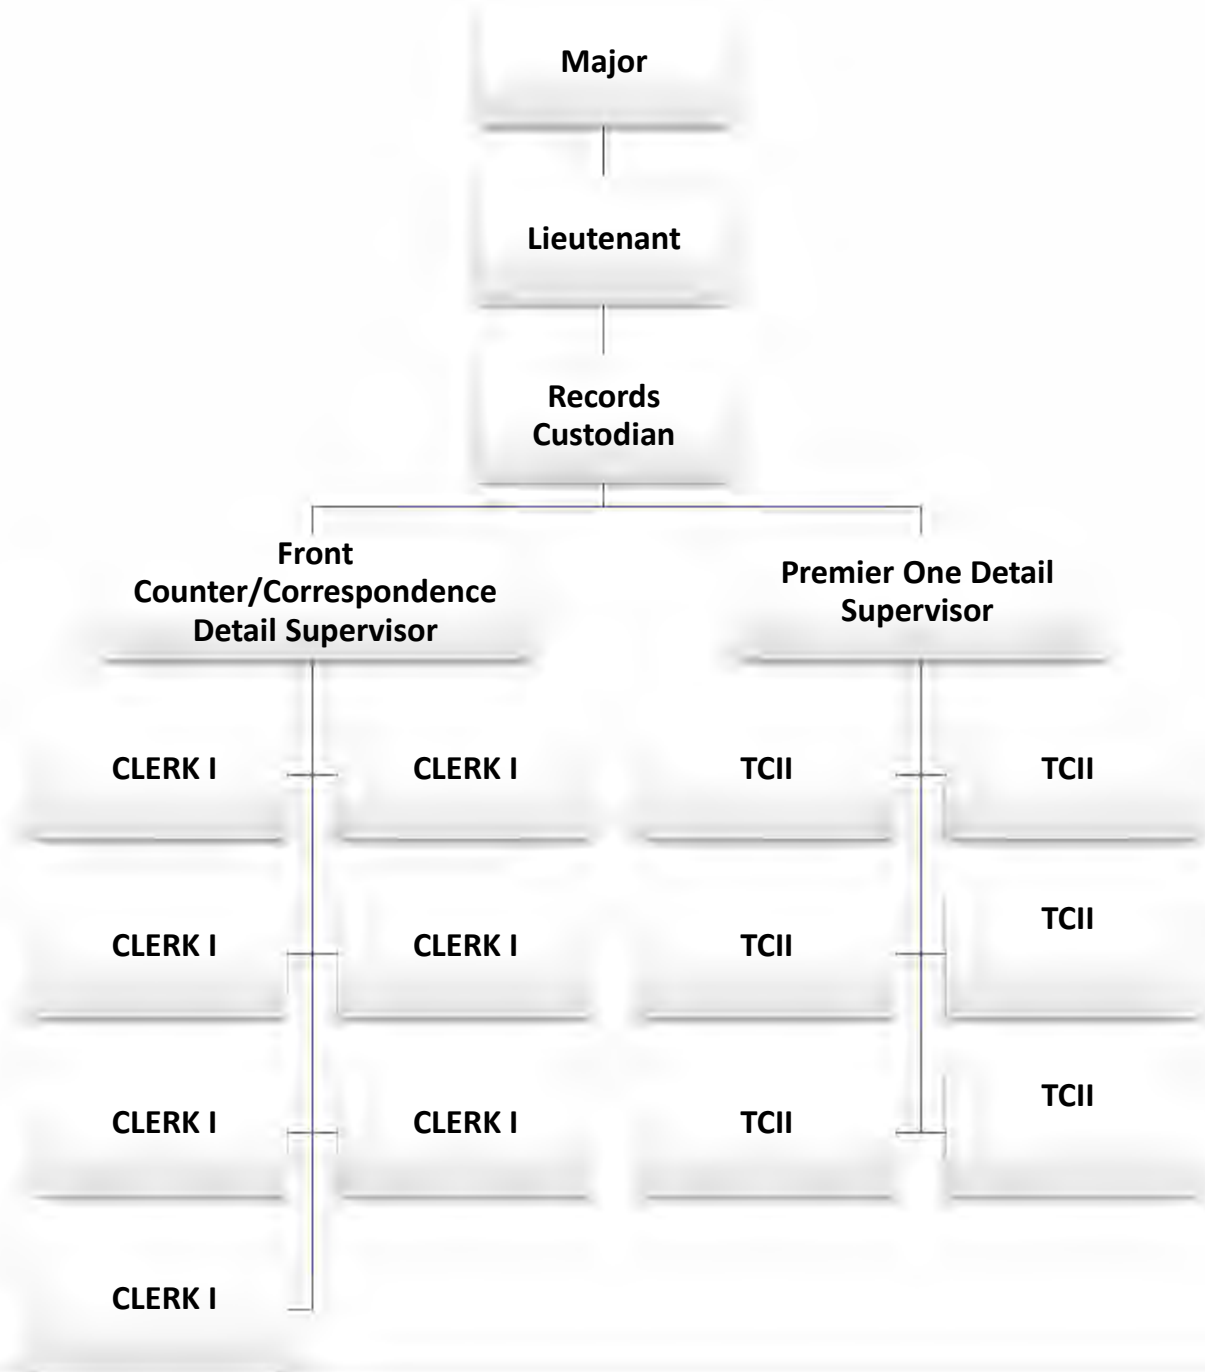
Major

Lieutenant

Records Custodian

Front Counter/Correspondence Detail Supervisor

Premier One Detail Supervisor

CLERK I

CLERK I

TCII

TCII

CLERK I

CLERK I

TCII

TCII

CLERK I

CLERK I

TCII

TCII

CLERK I